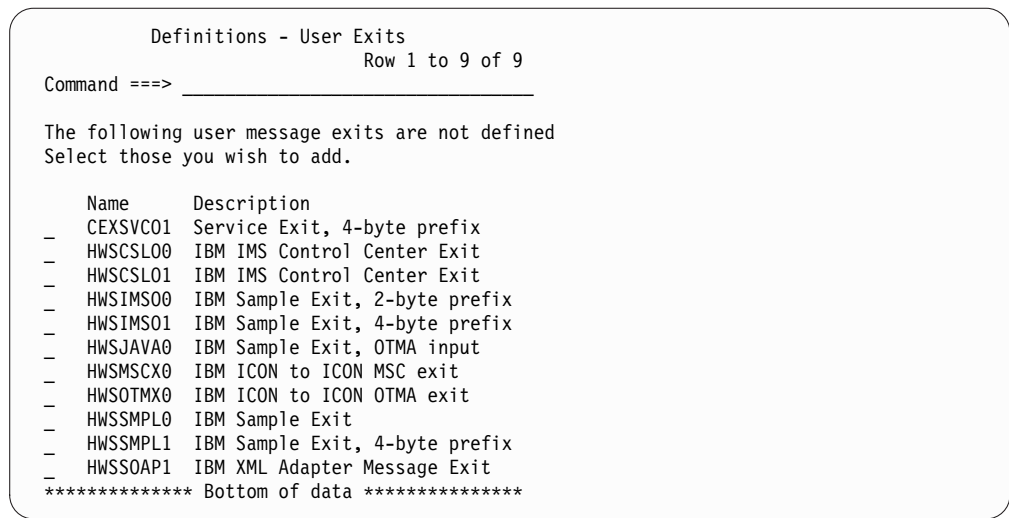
Definitions - User Exits
Row 1 to 9 of 9
Command ===> ______________________________

The following user message exits are not defined
Select those you wish to add.

| | Name | Description |
|---|---|---|
| _ | CEXSVC01 | Service Exit, 4-byte prefix |
| _ | HWSCSLO0 | IBM IMS Control Center Exit |
| _ | HWSCSLO1 | IBM IMS Control Center Exit |
| _ | HWSIMSO0 | IBM Sample Exit, 2-byte prefix |
| _ | HWSIMSO1 | IBM Sample Exit, 4-byte prefix |
| _ | HWSJAVA0 | IBM Sample Exit, OTMA input |
| _ | HWSMSCX0 | IBM ICON to ICON MSC exit |
| _ | HWSOTMX0 | IBM ICON to ICON OTMA exit |
| _ | HWSSMPL0 | IBM Sample Exit |
| _ | HWSSMPL1 | IBM Sample Exit, 4-byte prefix |
| _ | HWSSOAP1 | IBM XML Adapter Message Exit |

************** Bottom of data ***************